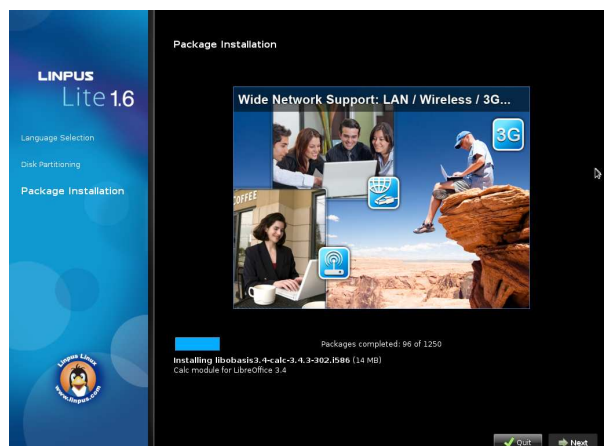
LINPUS
Lite 1.6

Language Selection

Disk Partitioning

Package Installation

Linpus Linux
www.linpus.com

Package Installation

Wide Network Support: LAN / Wireless / 3G...

3G

COFFEE

Packages completed: 96 of 1250

Installing libobasis3.4-calc-3.4.3-302.i586 (14 MB)
Calc module for LibreOffice 3.4

Quit

Next